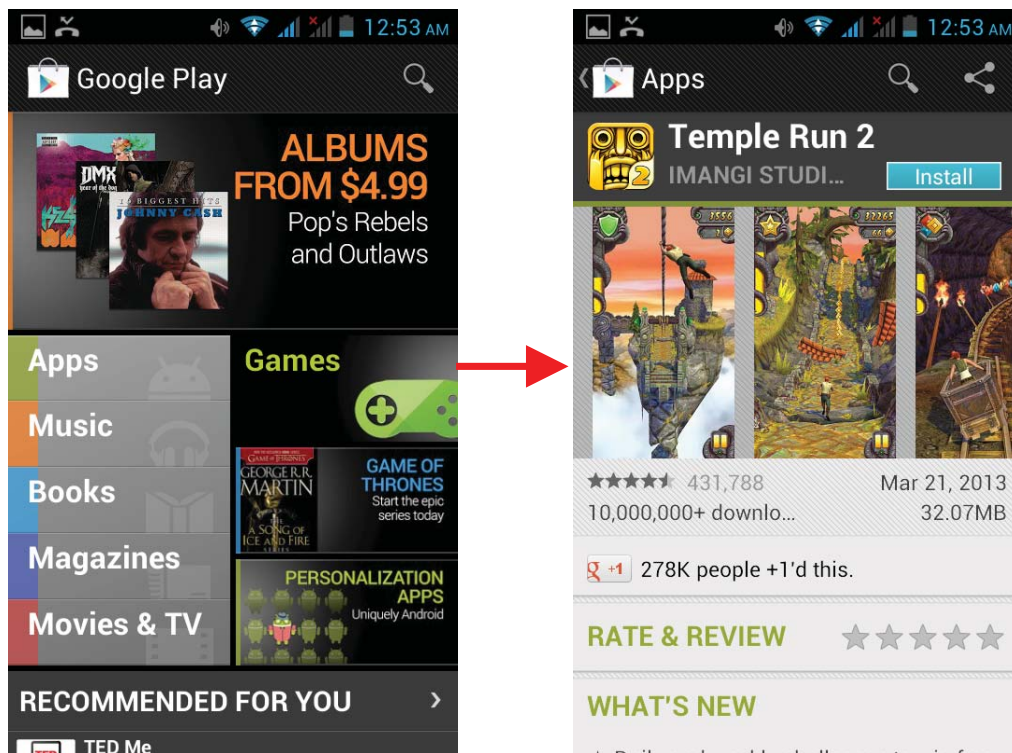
12:53 AM

Google Play

ALBUMS FROM $4.99
Pop's Rebels and Outlaws

DMX
16 BIGGEST HITS
JOHNNY CASH

Apps
Music
Books
Magazines
Movies & TV

Games

GEORGE R.R. MARTIN
A SONG OF ICE AND FIRE
GAME OF THRONES
Start the epic series today

PERSONALIZATION APPS
Uniquely Android

RECOMMENDED FOR YOU

TED Me

12:53 AM

Apps

Temple Run 2
IMANGI STUDI...
Install

431,788
Mar 21, 2013
10,000,000+ downlo...
32.07MB

+1 278K people +1'd this.

RATE & REVIEW

WHAT'S NEW